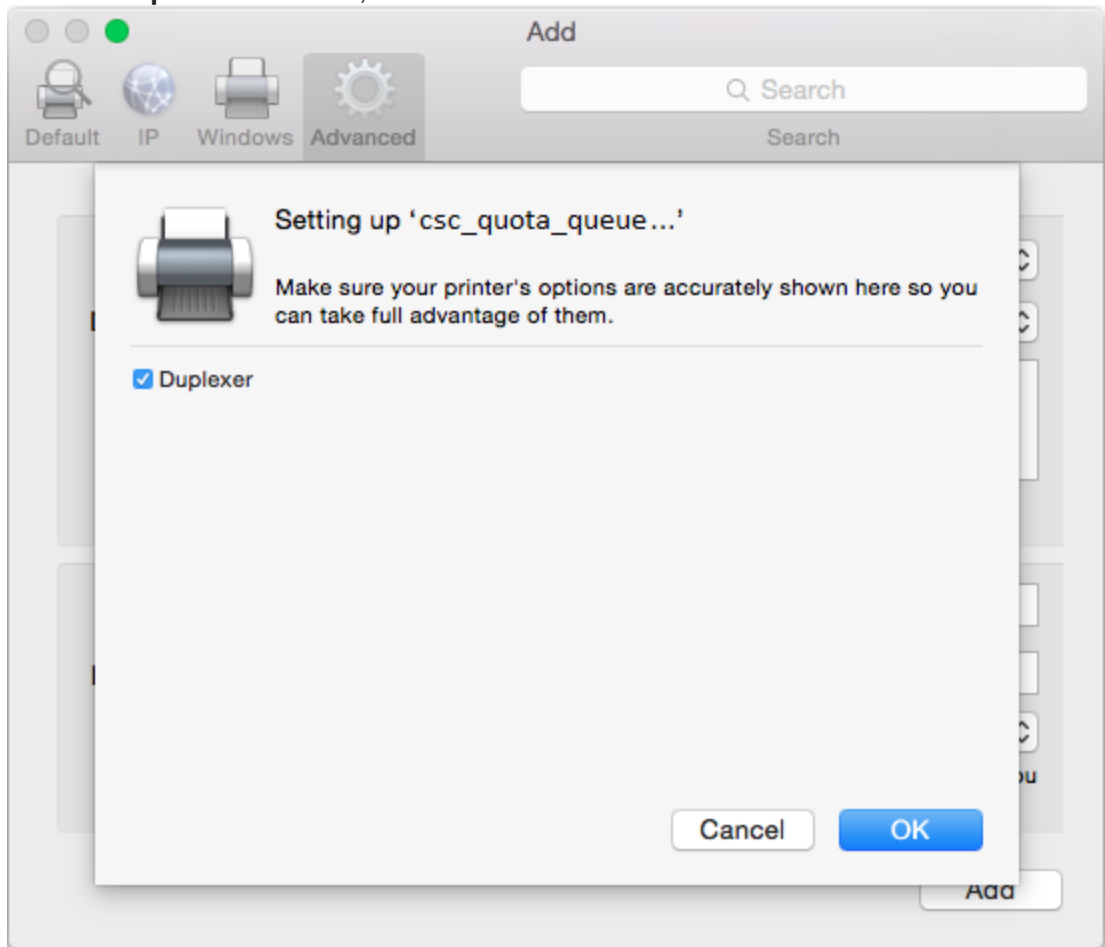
Add

Default IP Windows Advanced

Search

Search

Setting up ‘csc_quota_queue...’

Make sure your printer's options are accurately shown here so you can take full advantage of them.

Duplexer

Cancel OK

Add